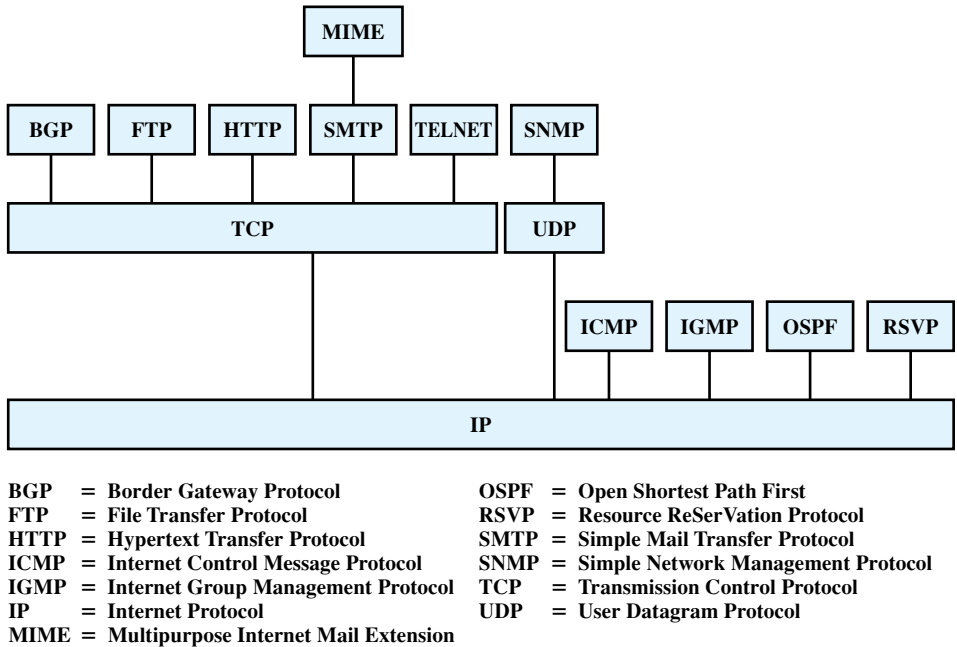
MIME

BGP FTP HTTP SMTP TELNET SNMP

TCP UDP

ICMP IGMP OSPF RSVP

IP

BGP = Border Gateway Protocol
FTP = File Transfer Protocol
HTTP = Hypertext Transfer Protocol
ICMP = Internet Control Message Protocol
IGMP = Internet Group Management Protocol
IP = Internet Protocol
MIME = Multipurpose Internet Mail Extension

OSPF = Open Shortest Path First
RSVP = Resource ReSerVation Protocol
SMTP = Simple Mail Transfer Protocol
SNMP = Simple Network Management Protocol
TCP = Transmission Control Protocol
UDP = User Datagram Protocol